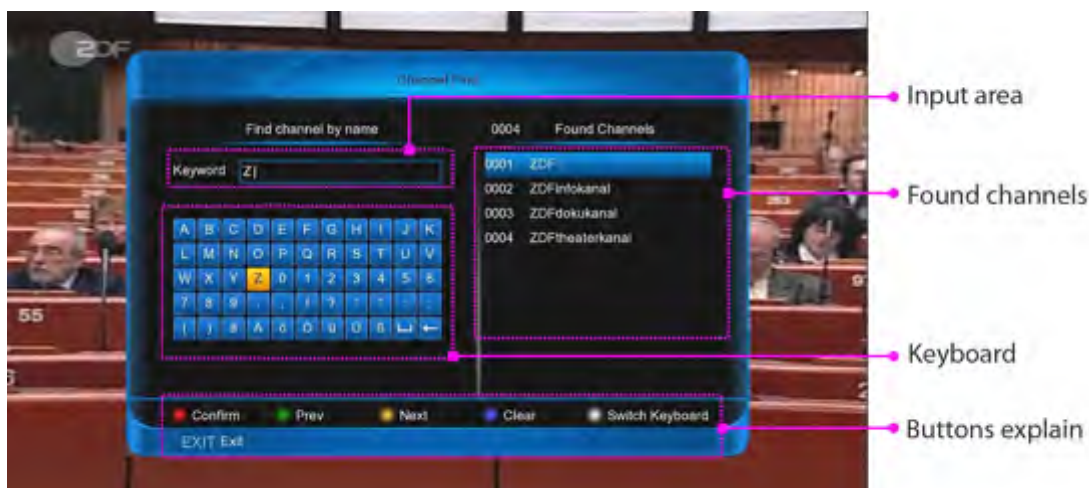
ZDF

Channel Find

Find channel by name

0004 Found Channels

Keyword Z|

0001 ZDF
0002 ZDFinfokanal
0003 ZDFdokukanal
0004 ZDFtheaterkanal

A B C D E F G H I J K
L M N O P Q R S T U V
W X Y Z 0 1 2 3 4 5 6
7 8 9 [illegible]
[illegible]

Confirm Prev Next Clear Switch Keyboard

EXIT Exit

55

Input area

Found channels

Keyboard

Buttons explain